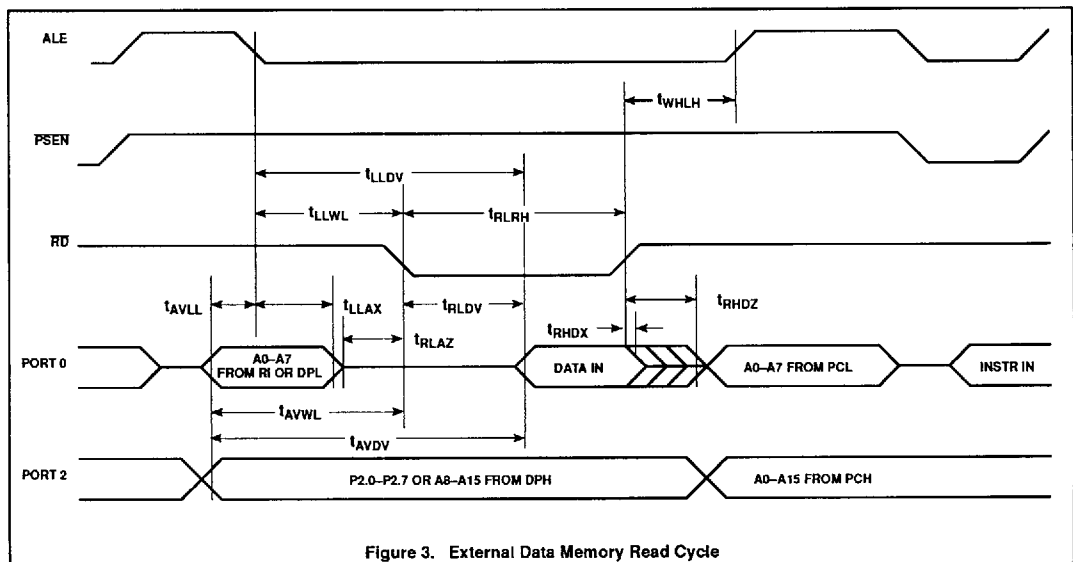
ALE

$t_{WHLH}$

$\overline{PSEN}$

$t_{LLDV}$

$t_{LLWL}$

$t_{RLRH}$

$\overline{RD}$

$t_{AVLL}$

$t_{LLAX}$

$t_{RLDV}$

$t_{RHDZ}$

$t_{RHDX}$

$t_{RLAZ}$

PORT 0

A0–A7 FROM RI OR DPL

DATA IN

A0–A7 FROM PCL

INSTR IN

$t_{AVWL}$

$t_{AVDV}$

PORT 2

P2.0–P2.7 OR A8–A15 FROM DPH

A0–A15 FROM PCH

Figure 3. External Data Memory Read Cycle